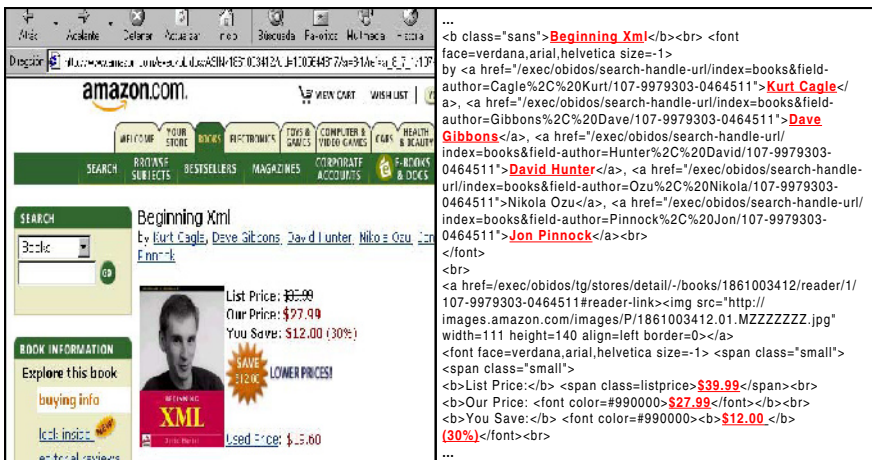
Atrás Adelante Detener Actualizar Inicio Búsqueda Favoritos Multimedia Historial

Dirección http://www.amazon.com/exec/obidos/ASIN/1861003412/ref=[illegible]

amazon.com. VIEW CART WISH LIST

WELCOME YOUR STORE BOOKS ELECTRONICS TOYS & GAMES COMPUTER & VIDEO GAMES CARS HEALTH & BEAUTY

SEARCH BROWSE SUBJECTS BESTSELLERS MAGAZINES CORPORATE ACCOUNTS E-BOOKS & DOCS

SEARCH

Books

GO

Beginning Xml

by Kurt Cagle, Dave Gibbons, David Hunter, Nikola Ozu, Jon Pinnock

List Price: $39.99
Our Price: $27.99
You Save: $12.00 (30%)

SAVE $12.00 LOWER PRICES!

BEGINNING XML

BOOK INFORMATION

Explore this book

buying info

look inside

editorial reviews

Used Price: $15.60

...
<b class="sans">Beginning Xml</b><br> <font face=verdana,arial,helvetica size=-1>
by <a href="/exec/obidos/search-handle-url/index=books&field-author=Cagle%2C%20Kurt/107-9979303-0464511">Kurt Cagle</a>, <a href="/exec/obidos/search-handle-url/index=books&field-author=Gibbons%2C%20Dave/107-9979303-0464511">Dave Gibbons</a>, <a href="/exec/obidos/search-handle-url/index=books&field-author=Hunter%2C%20David/107-9979303-0464511">David Hunter</a>, <a href="/exec/obidos/search-handle-url/index=books&field-author=Ozu%2C%20Nikola/107-9979303-0464511">Nikola Ozu</a>, <a href="/exec/obidos/search-handle-url/index=books&field-author=Pinnock%2C%20Jon/107-9979303-0464511">Jon Pinnock</a><br>
</font>
<br>
<a href=/exec/obidos/tg/stores/detail/-/books/1861003412/reader/1/107-9979303-0464511#reader-link><img src="http://images.amazon.com/images/P/1861003412.01.MZZZZZZZ.jpg" width=111 height=140 align=left border=0></a>
<font face=verdana,arial,helvetica size=-1> <span class="small">
<span class="small">
<b>List Price:</b> <span class=listprice>$39.99</span><br>
<b>Our Price: <font color=#990000>$27.99</font></b><br>
<b>You Save:</b> <font color=#990000><b>$12.00 </b>
(30%)</font><br>
...